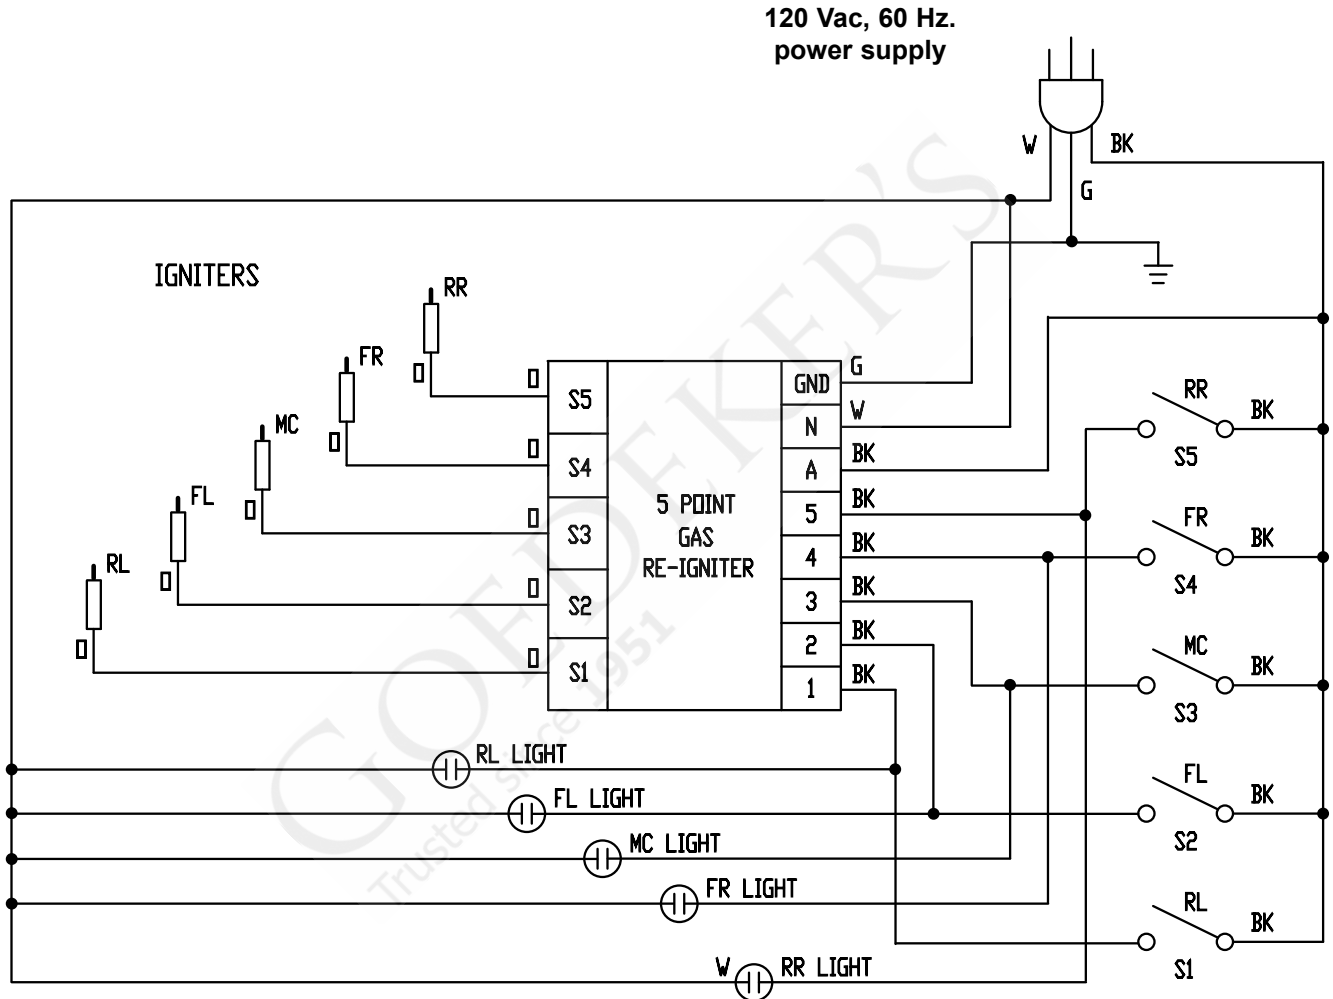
120 Vac, 60 Hz.
power supply

W
BK
G

IGNITERS

RR
FR
MC
FL
RL

S5
S4
S3
S2
S1

5 POINT
GAS
RE-IGNITER

GND G
N W
A BK
5 BK
4 BK
3 BK
2 BK
1 BK

RR BK
S5
FR BK
S4
MC BK
S3
FL BK
S2
RL BK
S1

RL LIGHT
FL LIGHT
MC LIGHT
FR LIGHT
W RR LIGHT

GOEDKER'S
Trusted since 1951